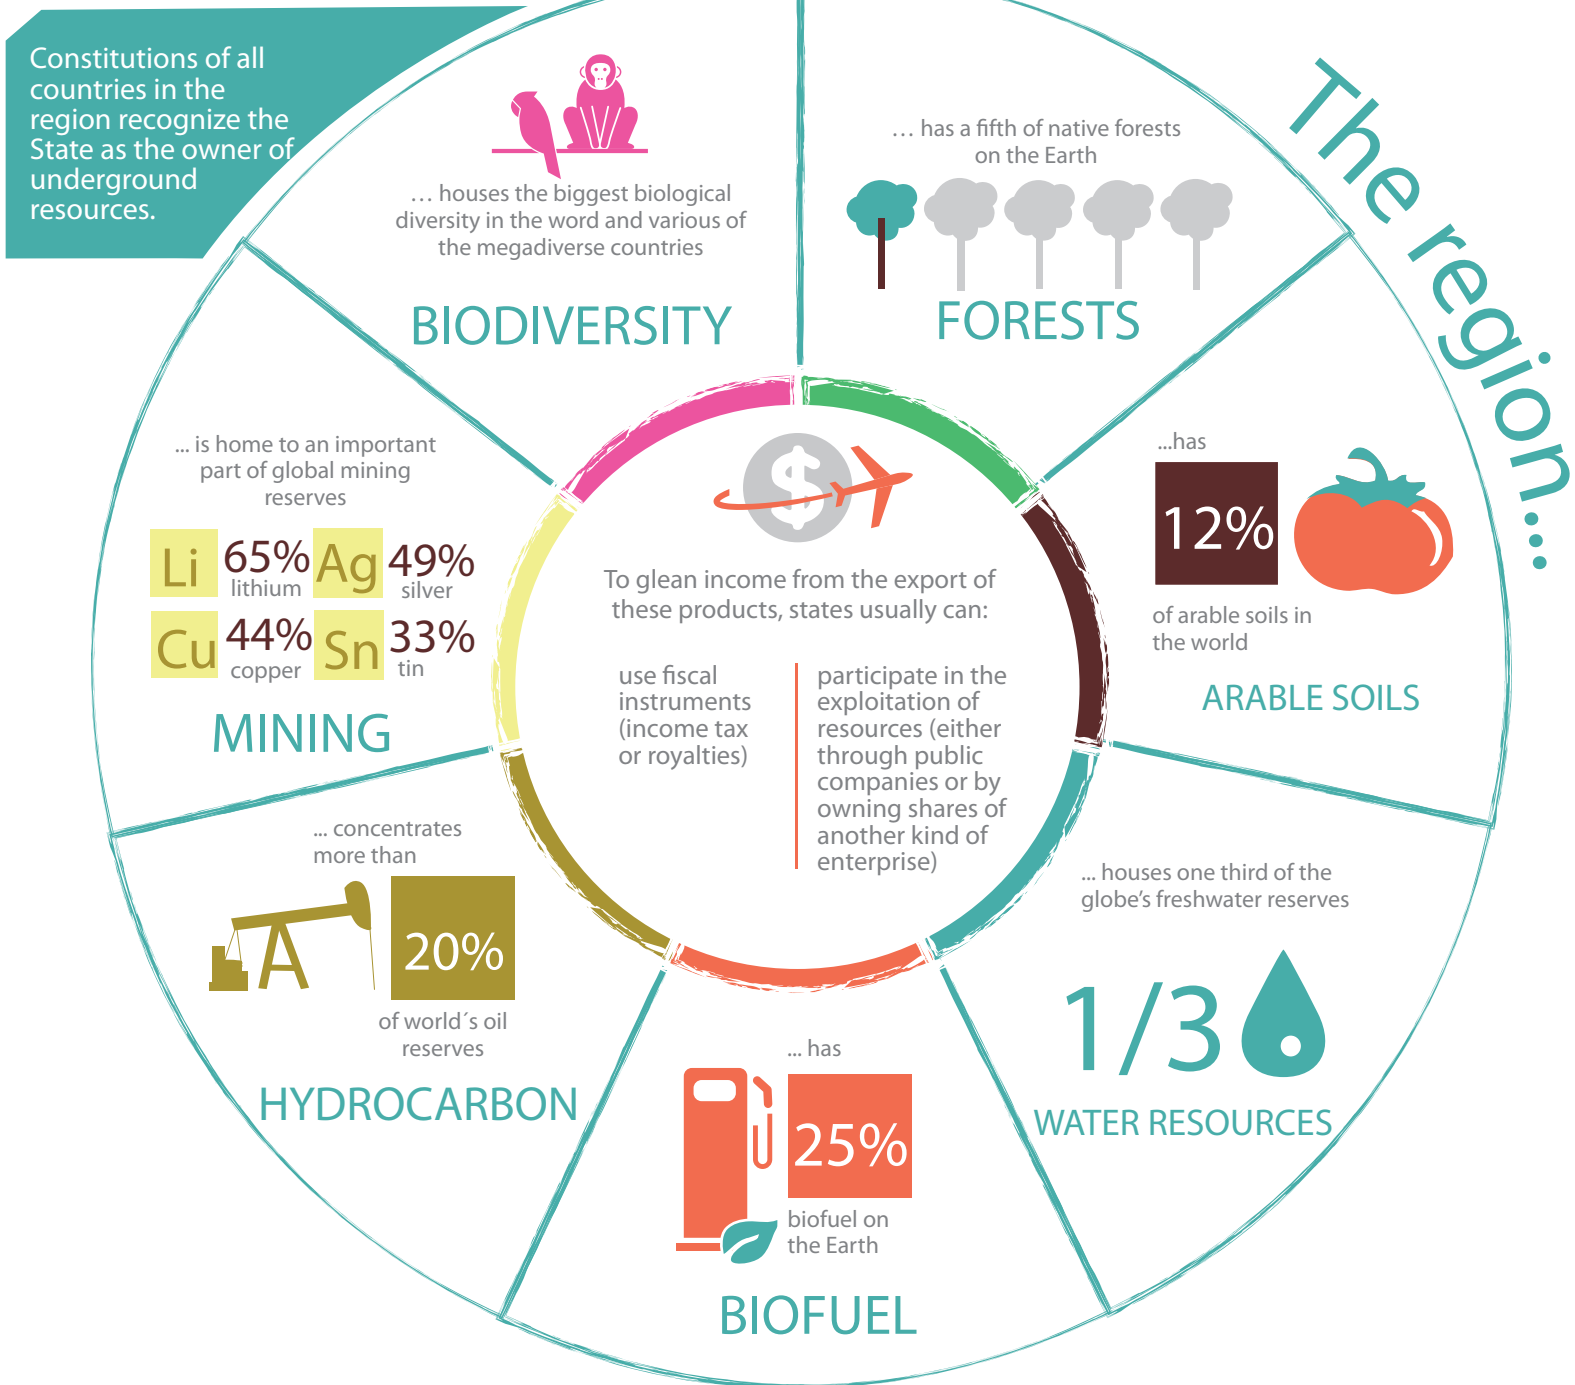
Constitutions of all countries in the region recognize the State as the owner of underground resources.

The region...

… houses the biggest biological diversity in the word and various of the megadiverse countries

BIODIVERSITY

… has a fifth of native forests on the Earth

FORESTS

...has

12%

of arable soils in the world

ARABLE SOILS

... is home to an important part of global mining reserves

| Li | 65% lithium | Ag | 49% silver |
|---|---|---|---|
| Cu | 44% copper | Sn | 33% tin |

MINING

To glean income from the export of these products, states usually can:

use fiscal instruments (income tax or royalties)

participate in the exploitation of resources (either through public companies or by owning shares of another kind of enterprise)

... concentrates more than

20%

of world´s oil reserves

HYDROCARBON

... has

25%

biofuel on the Earth

BIOFUEL

... houses one third of the globe's freshwater reserves

1/3

WATER RESOURCES